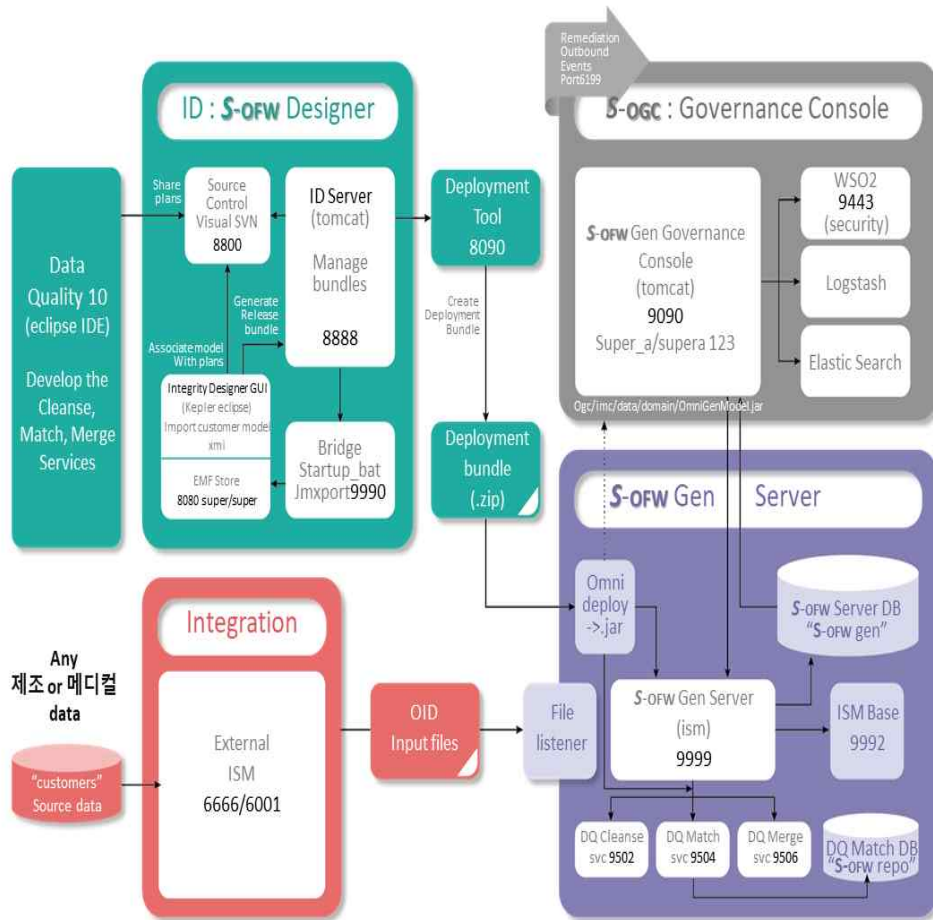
Remediation Outbound Events Port6199

ID : S-OFW Designer

S-OGC : Governance Console

Data Quality 10 (eclipse IDE)

Develop the Cleanse, Match, Merge Services

Share plans

Source Control Visual SVN 8800

ID Server (tomcat)

Manage bundles

8888

Generate Release bundle

Associate model With plans

Integrity Designer GUI (Kepler eclipse) Import customer model xmi

EMF Store 8080 super/super

Bridge Startup_bat Jmxport9990

Deployment Tool 8090

Create Deployment Bundle

Deployment bundle (.zip)

S-OFW Gen Governance Console (tomcat) 9090 Super_a/supera 123

WSO2 9443 (security)

Logstash

Elastic Search

Ogc/imc/data/domain/OmniGenModel.jar

S-OFW Gen Server

Omni deploy ->.jar

S-OFW Server DB "S-OFW gen"

Integration

Any 제조 or 메디컬 data

"customers" Source data

External ISM 6666/6001

OID Input files

File listener

S-OFW Gen Server (ism) 9999

ISM Base 9992

DQ Cleanse svc 9502

DQ Match svc 9504

DQ Merge svc 9506

DQ Match DB "S-OFW repo"